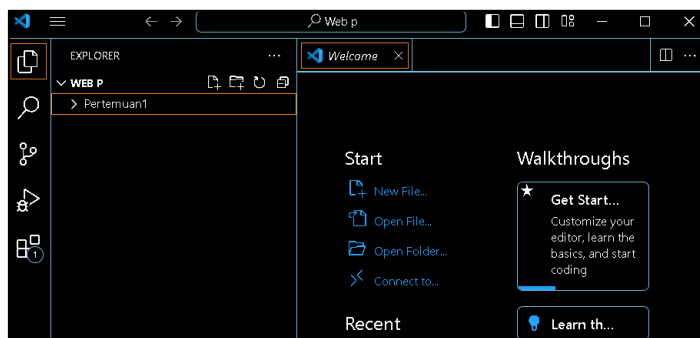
Web p

EXPLORER ...

WEB P

> Pertemuan1

Welcome ×

1

Start

New File...

Open File...

Open Folder...

Connect to...

Recent

Walkthroughs

Get Start...

Customize your editor, learn the basics, and start coding

Learn th...